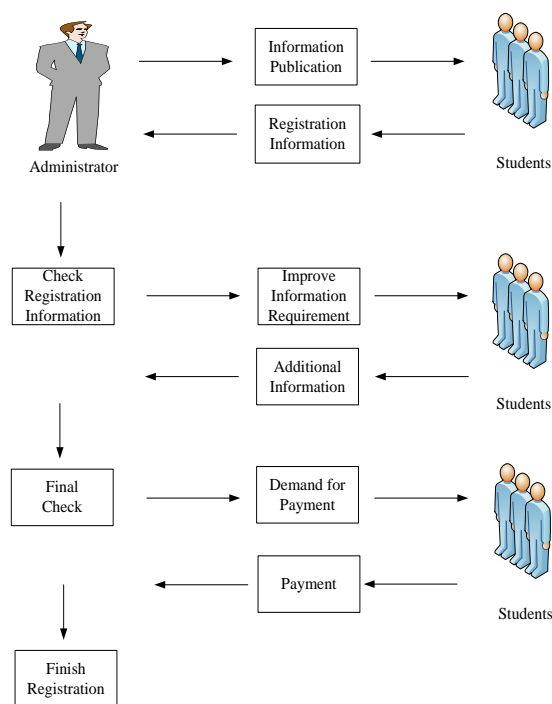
Information Publication

Registration Information

Administrator

Students

Check Registration Information

Improve Information Requirement

Additional Information

Students

Final Check

Demand for Payment

Payment

Students

Finish Registration